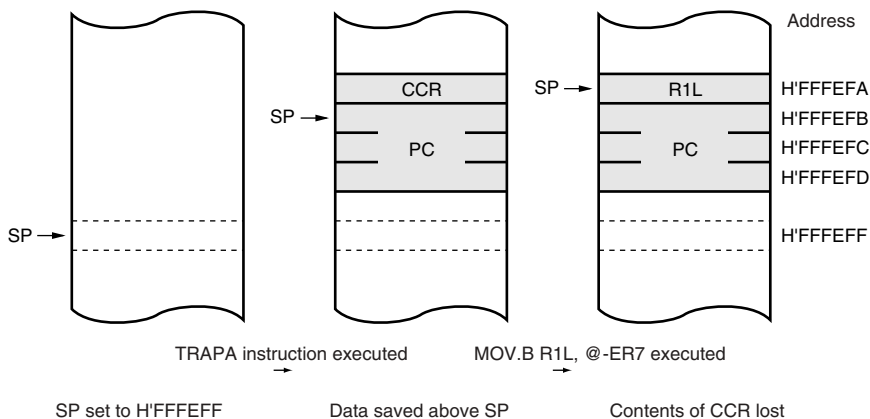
Address

CCR

SP

PC

SP

R1L

PC

H'FFFEFA

H'FFFEFB

H'FFFEFC

H'FFFEFD

SP

H'FFFEFF

TRAPA instruction executed

MOV.B R1L, @-ER7 executed

SP set to H'FFFEFF

Data saved above SP

Contents of CCR lost